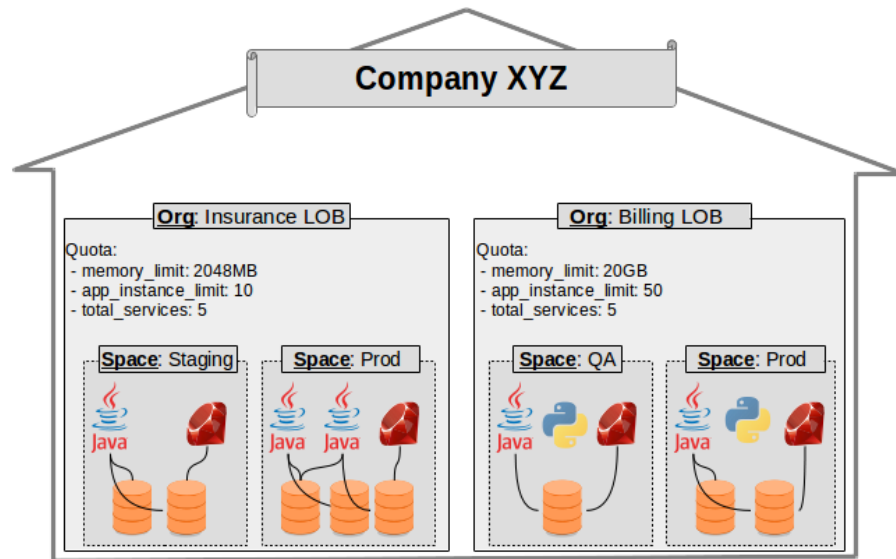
Company XYZ

Org: Insurance LOB

Quota:
- memory_limit: 2048MB
- app_instance_limit: 10
- total_services: 5

Space: Staging

Java

Space: Prod

Java Java

Org: Billing LOB

Quota:
- memory_limit: 20GB
- app_instance_limit: 50
- total_services: 5

Space: QA

Java

Space: Prod

Java